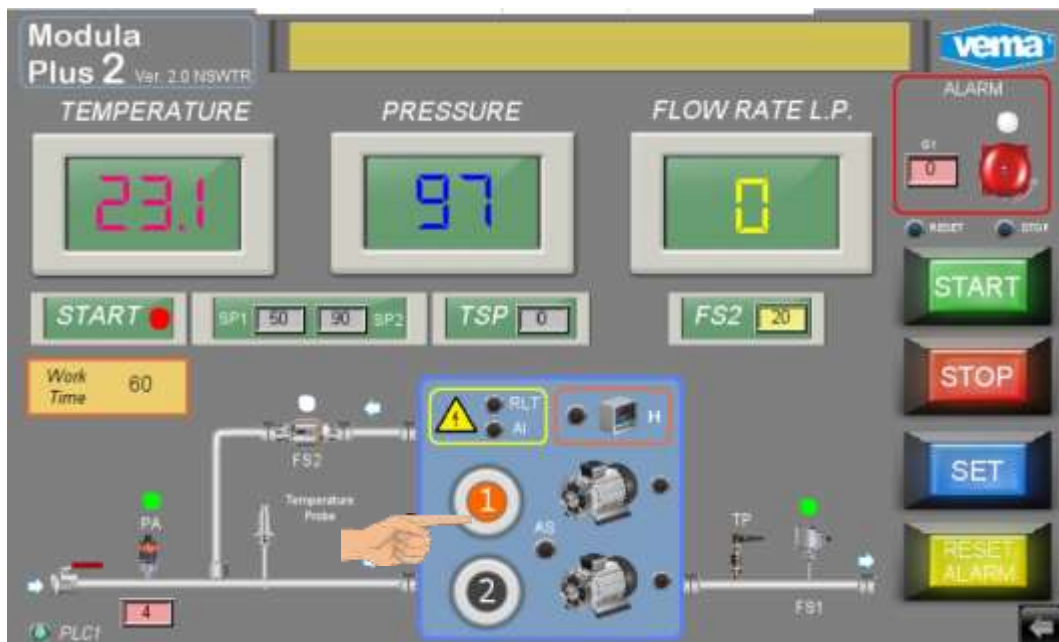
Modula Plus 2 Ver. 2.0 NSWTR

vema

TEMPERATURE

PRESSURE

FLOW RATE L.P.

23.1

97

0

ALARM

G1

0

RESET

STOP

START

SP1 50 90 SP2

TSP 0

FS2 20

START

STOP

SET

RESET ALARM

Work Time 60

RLT

AI

H

FS2

Temperature Probe

PA

1

AS

2

TP

FS1

4

PLC1